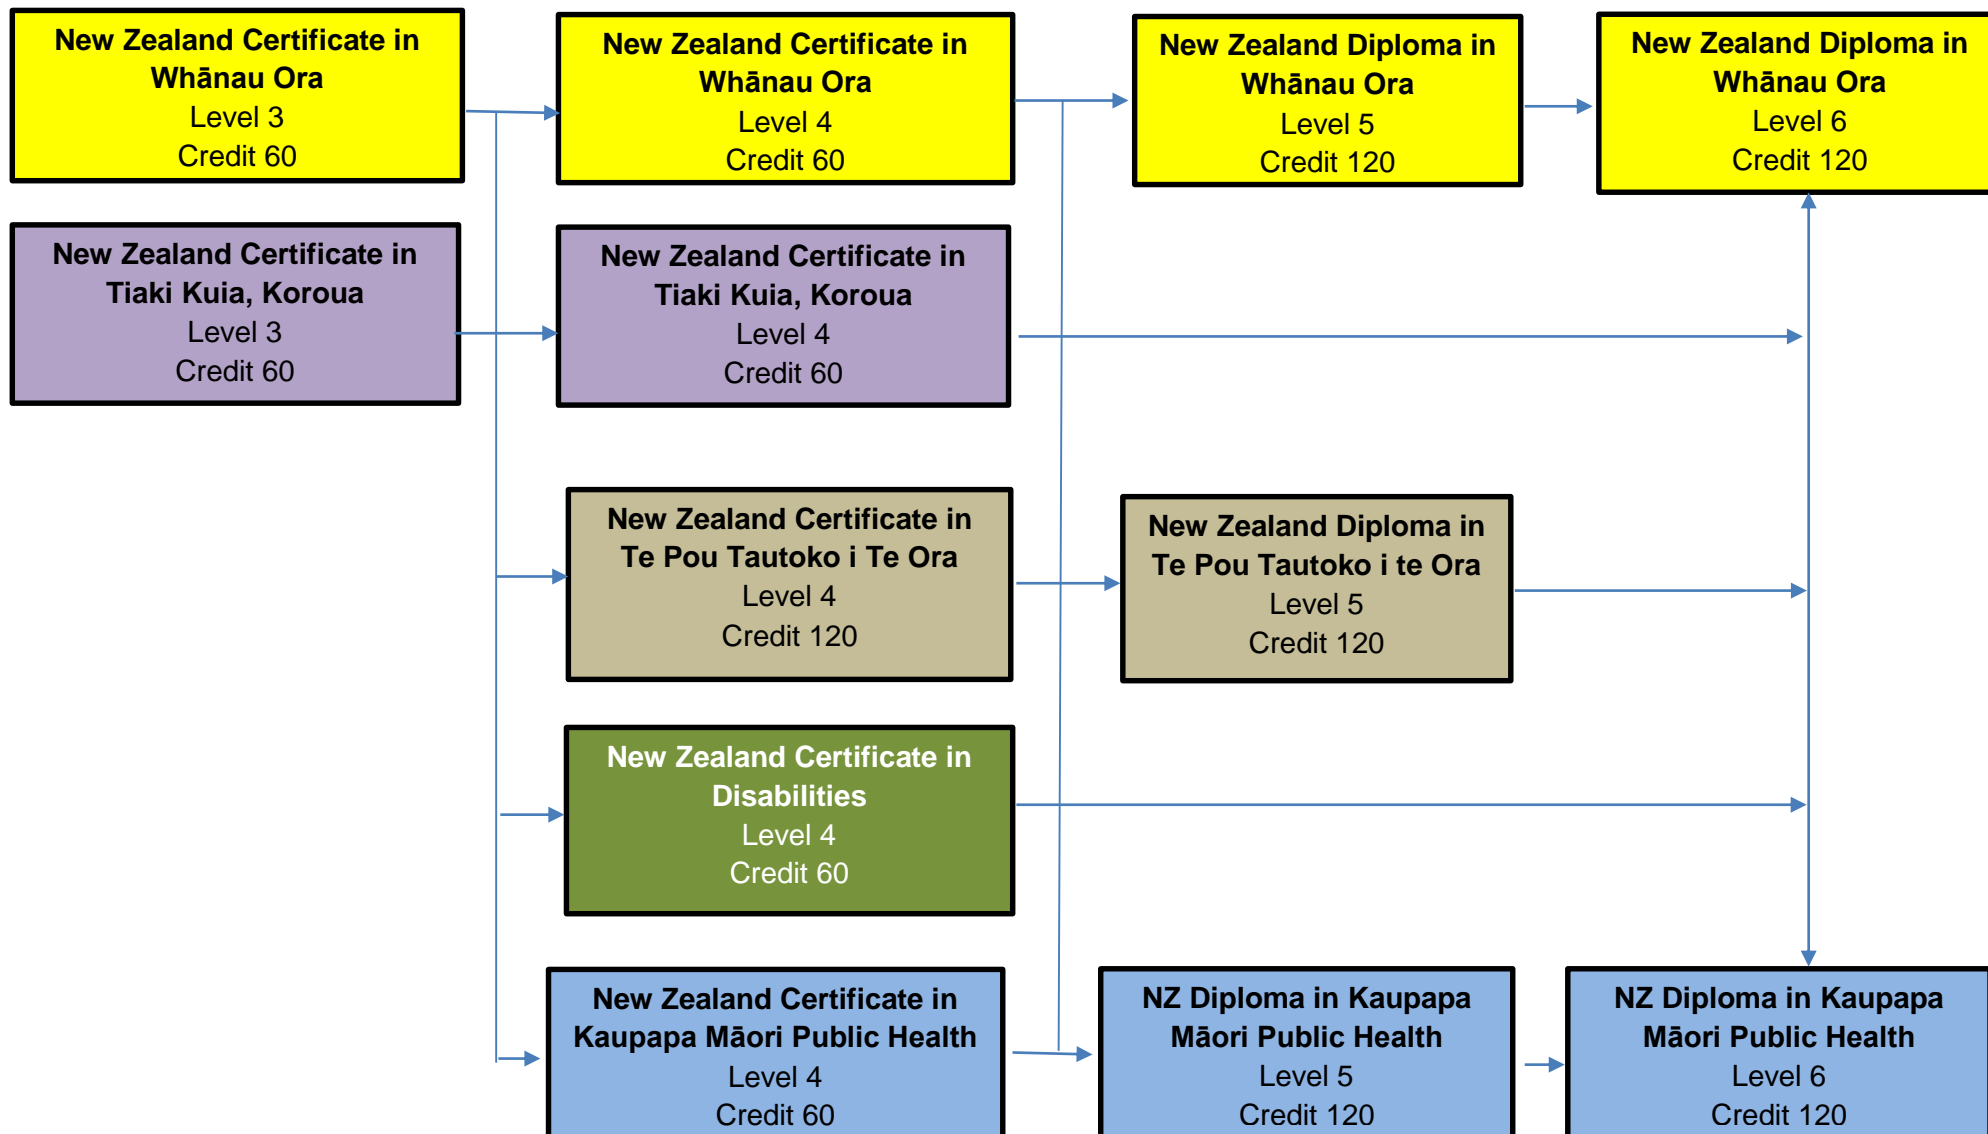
New Zealand Certificate in Whānau Ora
Level 3
Credit 60

New Zealand Certificate in Whānau Ora
Level 4
Credit 60

New Zealand Diploma in Whānau Ora
Level 5
Credit 120

New Zealand Diploma in Whānau Ora
Level 6
Credit 120

New Zealand Certificate in Tiaki Kuia, Koroua
Level 3
Credit 60

New Zealand Certificate in Tiaki Kuia, Koroua
Level 4
Credit 60

New Zealand Certificate in Te Pou Tautoko i Te Ora
Level 4
Credit 120

New Zealand Diploma in Te Pou Tautoko i te Ora
Level 5
Credit 120

New Zealand Certificate in Disabilities
Level 4
Credit 60

New Zealand Certificate in Kaupapa Māori Public Health
Level 4
Credit 60

NZ Diploma in Kaupapa Māori Public Health
Level 5
Credit 120

NZ Diploma in Kaupapa Māori Public Health
Level 6
Credit 120